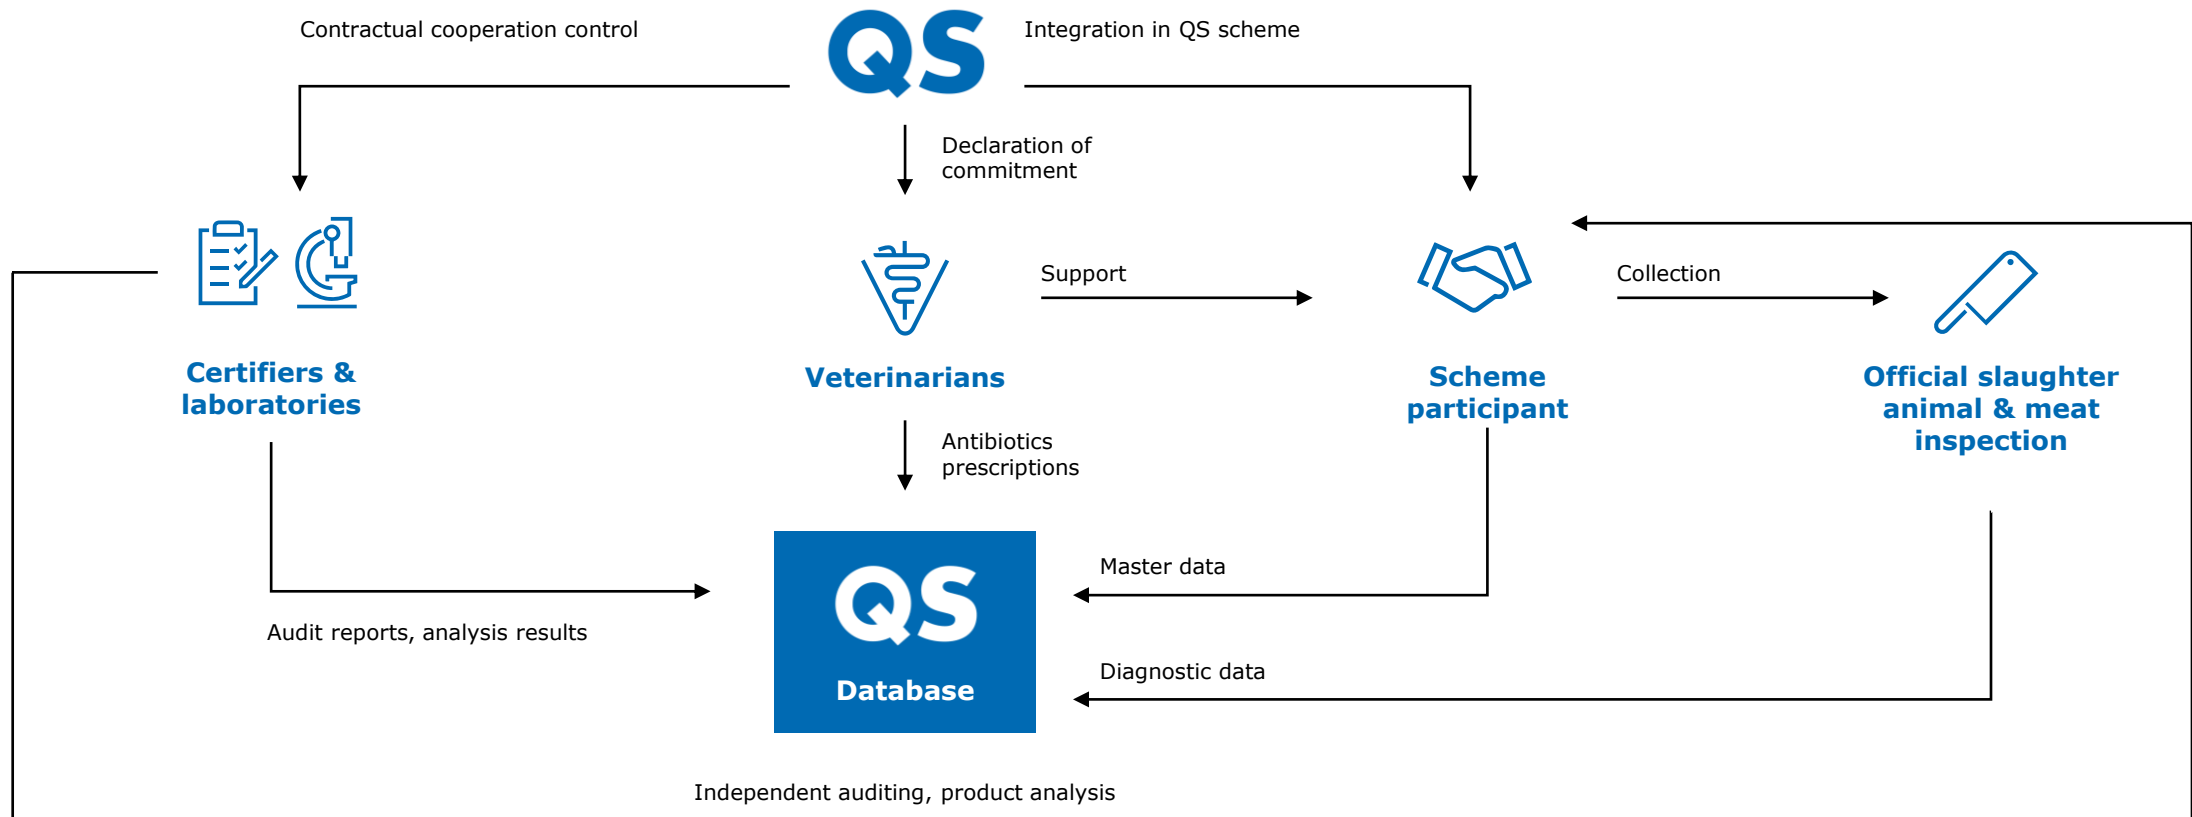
Contractual cooperation control

QS

Integration in QS scheme

Declaration of commitment

Certifiers & laboratories

Veterinarians

Support

Scheme participant

Collection

Official slaughter animal & meat inspection

Antibiotics prescriptions

Master data

Audit reports, analysis results

QS

Database

Diagnostic data

Independent auditing, product analysis